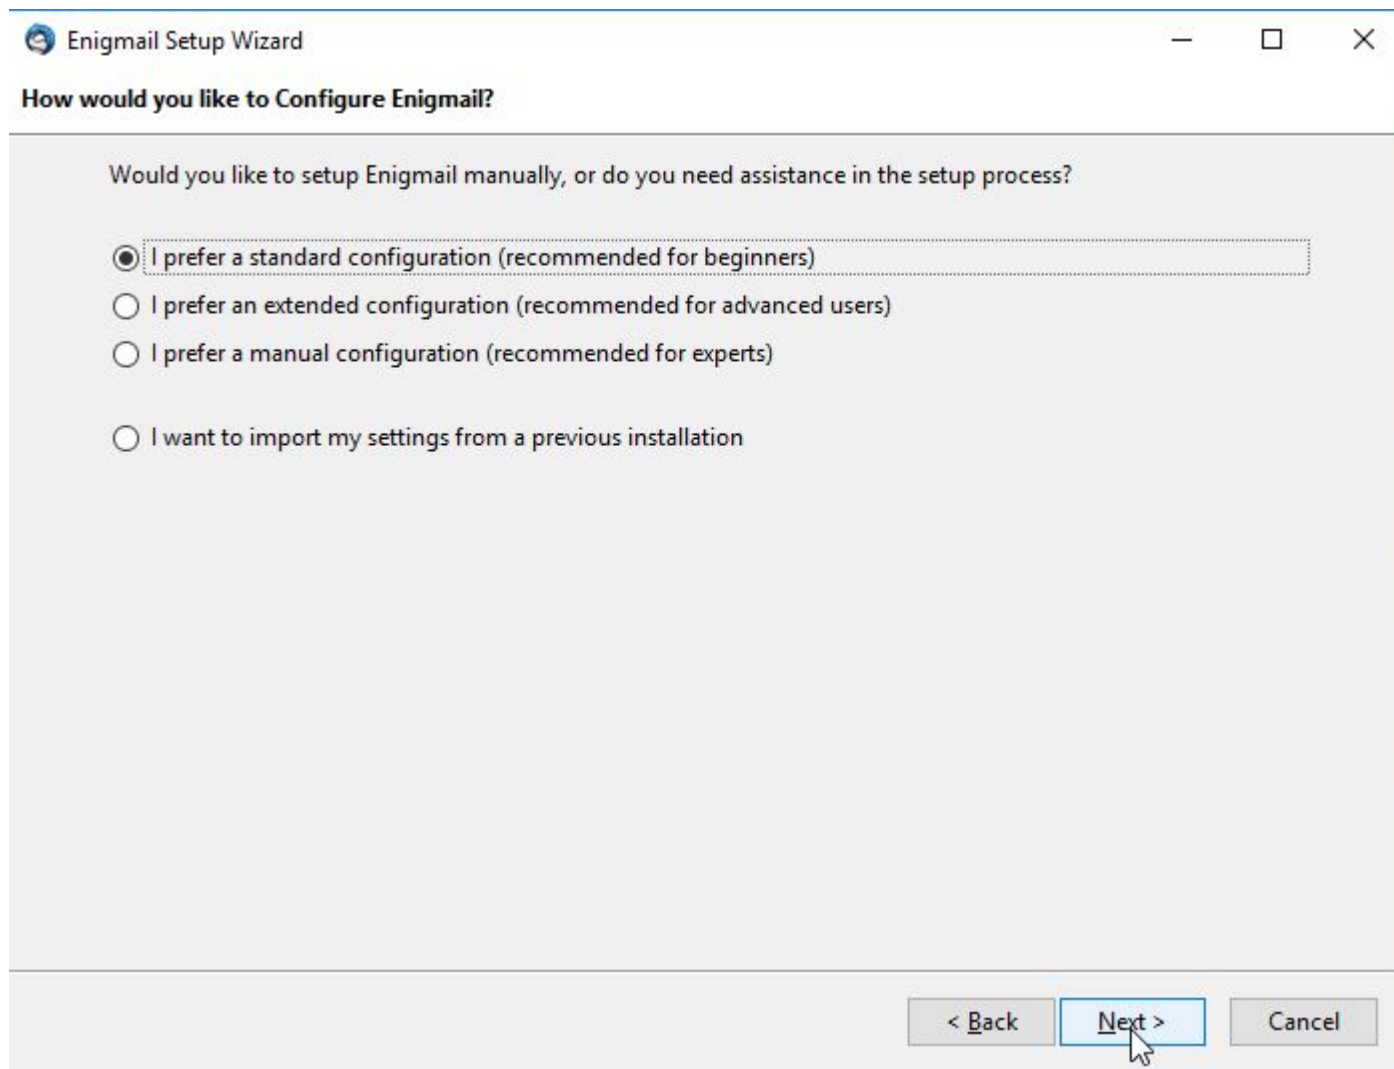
Enigmail Setup Wizard

How would you like to Configure Enigmail?

Would you like to setup Enigmail manually, or do you need assistance in the setup process?

I prefer a standard configuration (recommended for beginners)
I prefer an extended configuration (recommended for advanced users)
I prefer a manual configuration (recommended for experts)

I want to import my settings from a previous installation

< Back
Next >
Cancel